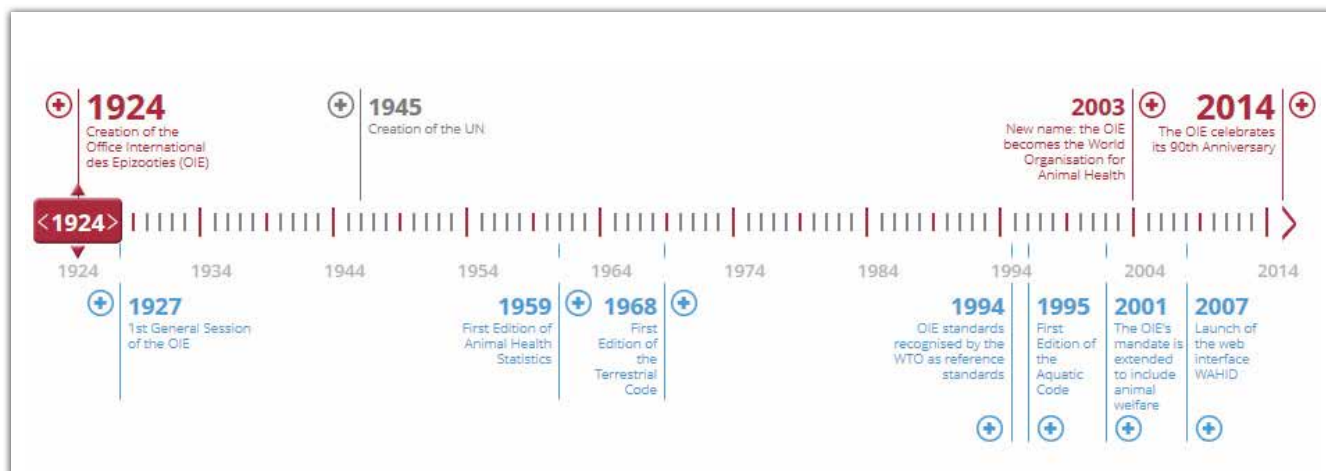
1924
Creation of the Office International des Epizooties (OIE)

1945
Creation of the UN

2003
New name: the OIE becomes the World Organisation for Animal Health

2014
The OIE celebrates its 90th Anniversary

<1924>

1924 1934 1944 1954 1964 1974 1984 1994 2004 2014

1927
1st General Session of the OIE

1959
First Edition of Animal Health Statistics

1968
First Edition of the Terrestrial Code

1994
OIE standards recognised by the WTO as reference standards

1995
First Edition of the Aquatic Code

2001
The OIE's mandate is extended to include animal welfare

2007
Launch of the web interface WAHID